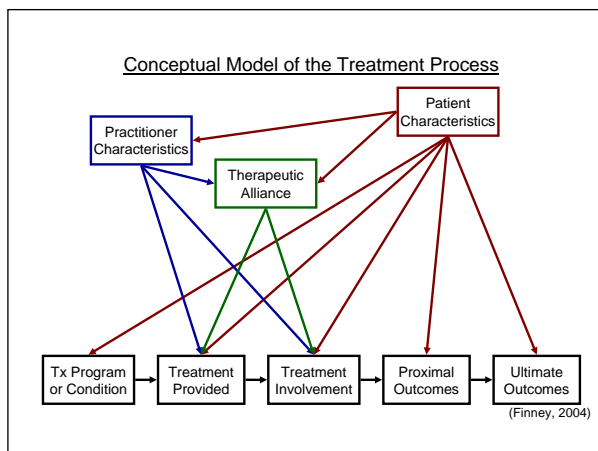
Conceptual Model of the Treatment Process

Patient Characteristics

Practitioner Characteristics

Therapeutic Alliance

Tx Program or Condition

Treatment Provided

Treatment Involvement

Proximal Outcomes

Ultimate Outcomes

(Finney, 2004)